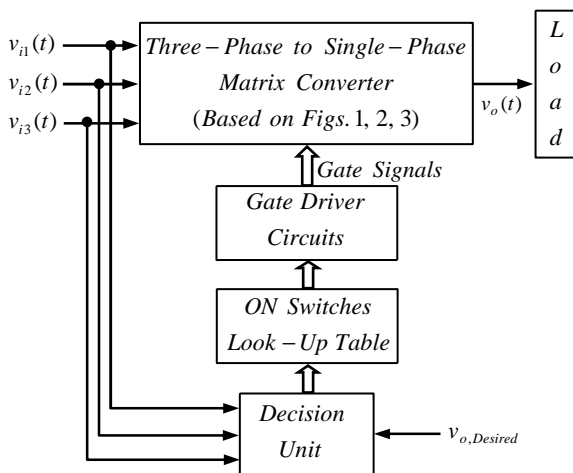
$v_{i1}(t)$
$v_{i2}(t)$
$v_{i3}(t)$

Three – Phase to Single – Phase Matrix Converter (Based on Figs. 1, 2, 3)

$v_o(t)$

L o a d

Gate Signals

Gate Driver Circuits

ON Switches Look – Up Table

Decision Unit

$v_{o,Desired}$